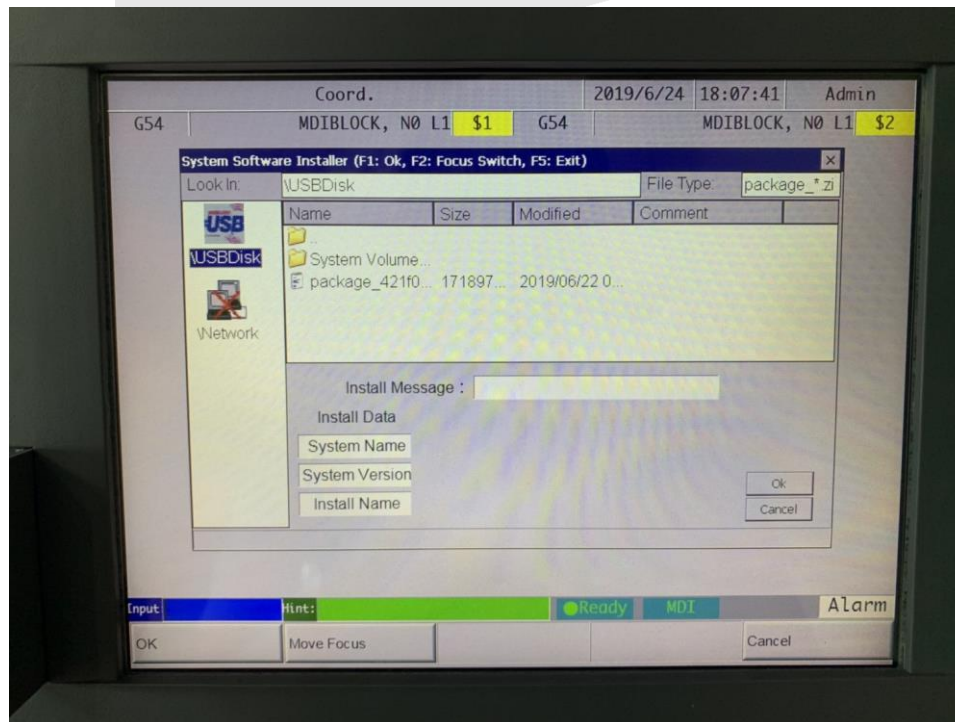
Coord. 2019/6/24 18:07:41 Admin

G54 MDIBLOCK, N0 L1 $1 G54 MDIBLOCK, N0 L1 $2

System Software Installer (F1: Ok, F2: Focus Switch, F5: Exit)

Look In: \USBDisk File Type: package_*.zi

USB

\USBDisk

\Network

| Name | Size | Modified | Comment |
|---|---|---|---|
| .. | | | |
| System Volume... | | | |
| package_421f0... | 171897... | 2019/06/22 0... | |

Install Message :

Install Data

System Name

System Version

Install Name

Ok

Cancel

Input Hint: Ready MDI Alarm

OK Move Focus Cancel